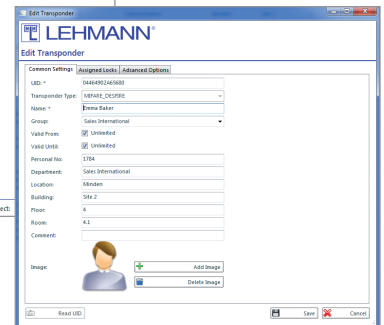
Edit Transponder

LEHMANN®

Edit Transponder

Common Settings | Assigned Locks | Advanced Options

UID: * 04464902465680

Transponder Type: MIFARE_DESFIRE

Name: * Emma Baker

Group: Sales International

Valid From: Unlimited

Valid Until: Unlimited

Personal No: 1784

Department: Sales International

Location: Minden

Building: Site 2

Floor: 4

Room: 4.1

Comment:

Image:

Add Image

Delete Image

Read UID

Save

Cancel

ect: